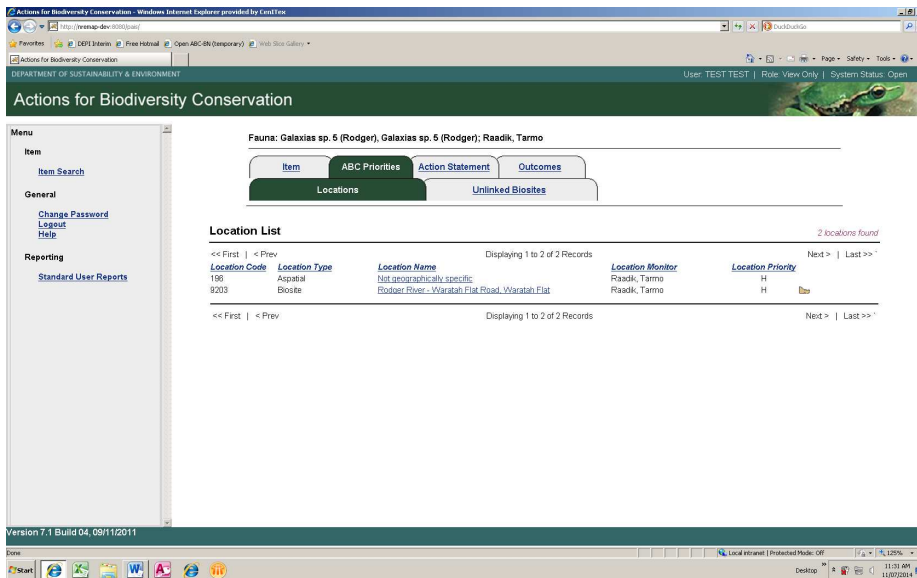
Actions for Biodiversity Conservation - Windows Internet Explorer provided by CenITex

http://remap-dev:8080/pain/

DuckDuckGo

Favorites | DEPI Intranet | Free Hotmail | Open ABC-BN (temporary) | Web Slice Gallery

Actions for Biodiversity Conservation

Page • Safety • Tools •

DEPARTMENT OF SUSTAINABILITY & ENVIRONMENT

User: TEST TEST | Role: View Only | System Status: Open

Actions for Biodiversity Conservation

Menu

Item

Item Search

General

Change Password
Logout
Help

Reporting

Standard User Reports

Fauna: Galaxias sp. 5 (Rodger), Galaxias sp. 5 (Rodger); Raadik, Tarmo

Item | ABC Priorities | Action Statement | Outcomes

Locations | Unlinked Biosites

Location List

2 locations found

<< First | < Prev Displaying 1 to 2 of 2 Records Next > | Last >>

| Location Code | Location Type | Location Name | Location Monitor | Location Priority |
|---|---|---|---|---|
| 196 | Aspatial | Not geographically specific | Raadik, Tarmo | H |
| 9203 | Biosite | Rodger River - Waratah Flat Road, Waratah Flat | Raadik, Tarmo | H |

<< First | < Prev Displaying 1 to 2 of 2 Records Next > | Last >>

Version 7.1 Build 04, 09/11/2011

Done

Local intranet | Protected Mode: Off

125%

Start

Desktop

11:31 AM
11/07/2014